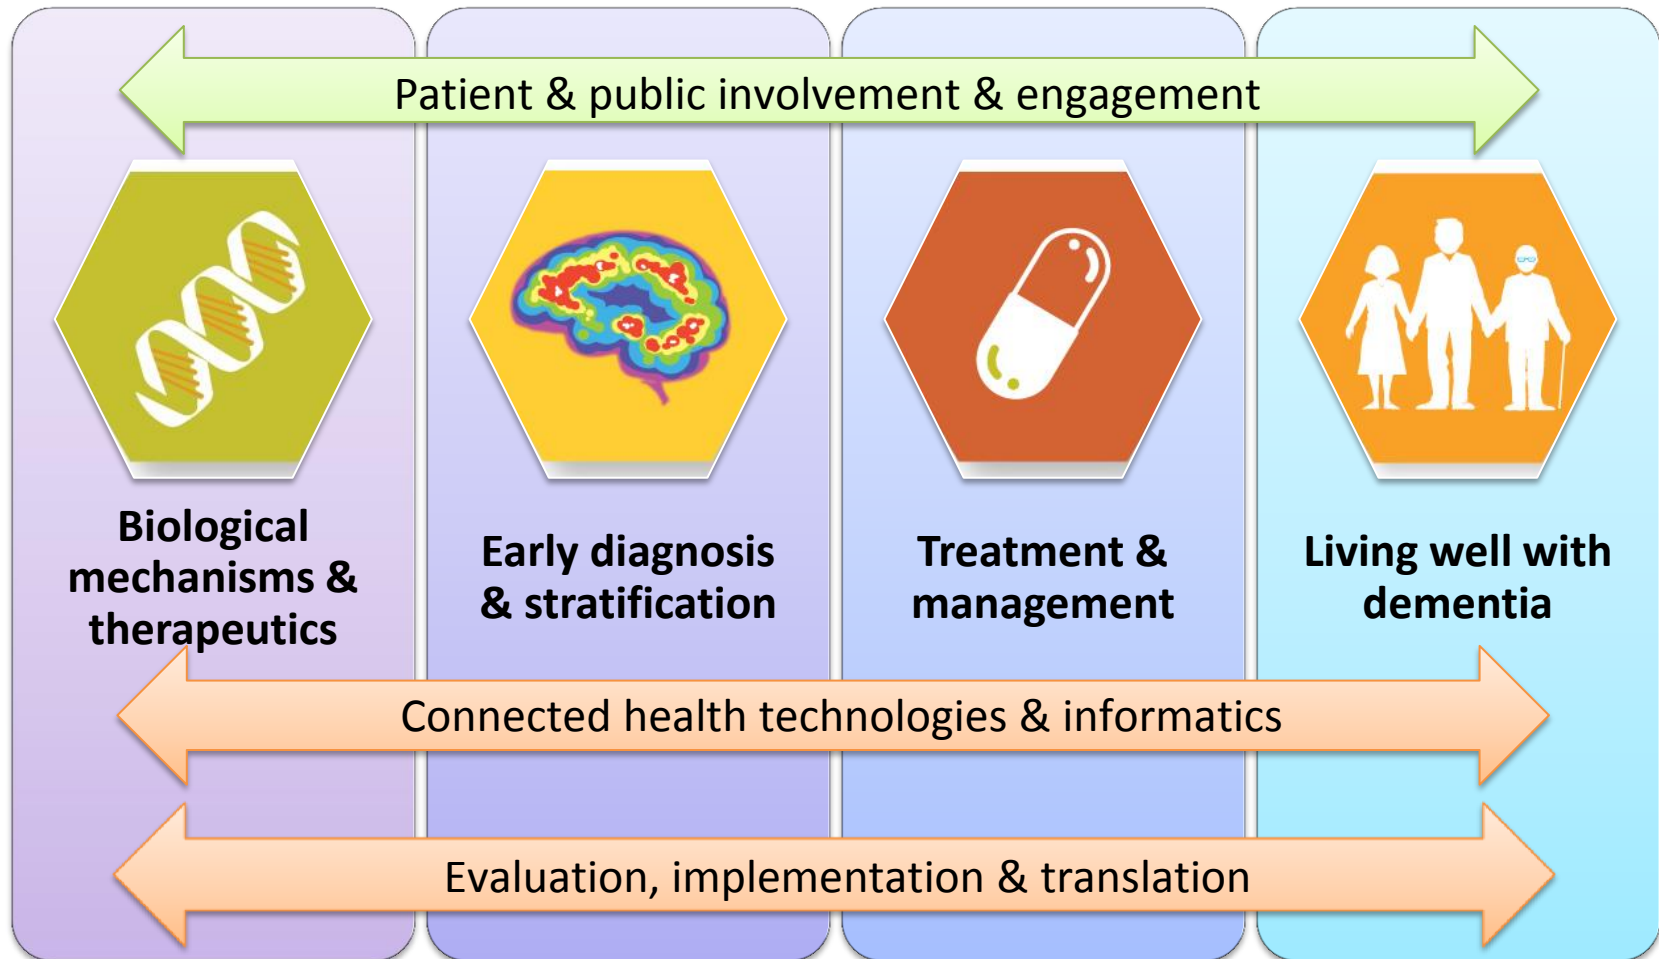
Patient & public involvement & engagement

Biological mechanisms & therapeutics

Early diagnosis & stratification

Treatment & management

Living well with dementia

Connected health technologies & informatics

Evaluation, implementation & translation